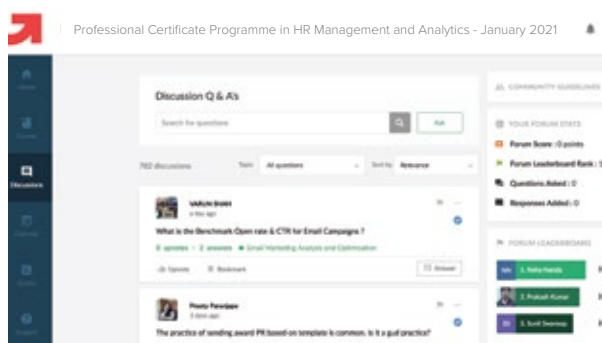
Professional Certificate Programme in HR Management and Analytics - January 2021

Discussions

Discussion Q & A's

Search for questions

Ask

782 discussions

Topic: All questions

Sort by: Relevance

VARUN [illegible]

a day ago

What is the Benchmark Open rate & CTR for Email Campaigns ?

0 upvotes • 2 answers • Email Marketing Analysis and Optimization

Upvote

Bookmark

Answer

Preeta Parwani

3 days ago

The practice of sending award PR based on template is common. Is it a gud practice?

COMMUNITY GUIDELINES

YOUR FORUM STATS

Forum Score : 0 points

Forum Leaderboard Rank : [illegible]

Questions Asked : 0

Responses Added : 0

FORUM LEADERBOARD

1. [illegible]

2. Prakash Kumar

3. Sunil Swaroop